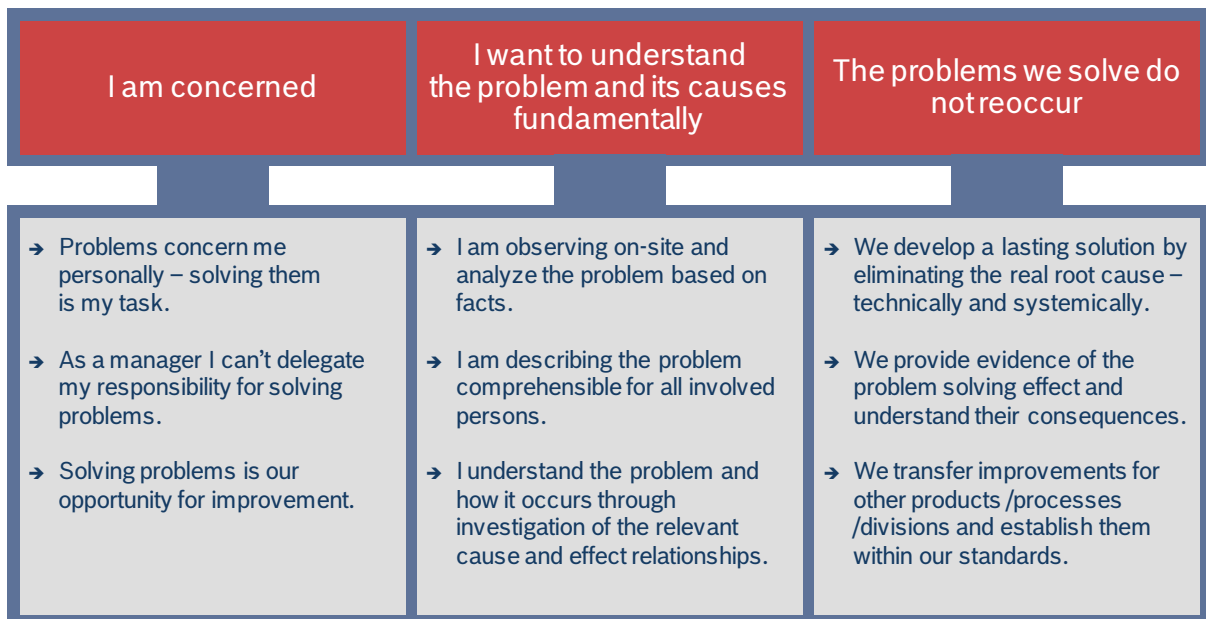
I am concerned

➔ Problems concern me personally – solving them is my task.

➔ As a manager I can't delegate my responsibility for solving problems.

➔ Solving problems is our opportunity for improvement.

I want to understand the problem and its causes fundamentally

➔ I am observing on-site and analyze the problem based on facts.

➔ I am describing the problem comprehensible for all involved persons.

➔ I understand the problem and how it occurs through investigation of the relevant cause and effect relationships.

The problems we solve do not reoccur

➔ We develop a lasting solution by eliminating the real root cause – technically and systemically.

➔ We provide evidence of the problem solving effect and understand their consequences.

➔ We transfer improvements for other products /processes /divisions and establish them within our standards.